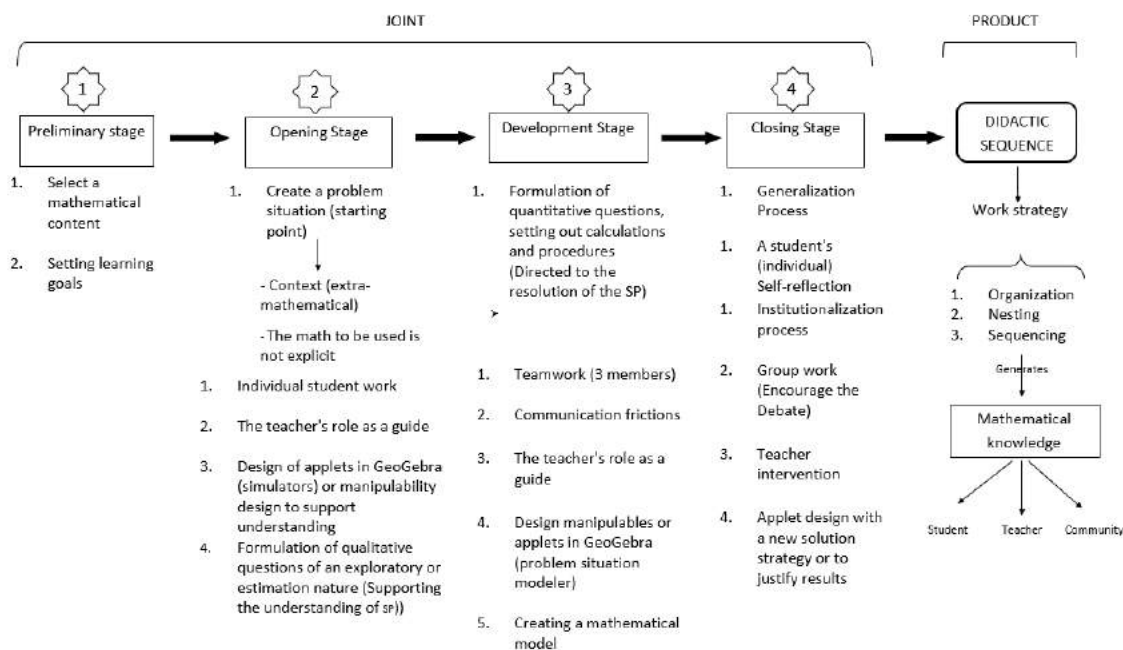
JOINT

PRODUCT

1

Preliminary stage

1. Select a mathematical content

2. Setting learning goals

2

Opening Stage

1. Create a problem situation (starting point)

- Context (extra-mathematical)

- The math to be used is not explicit

1. Individual student work

2. The teacher's role as a guide

3. Design of applets in GeoGebra (simulators) or manipulability design to support understanding

4. Formulation of qualitative questions of an exploratory or estimation nature (Supporting the understanding of SP))

3

Development Stage

1. Formulation of quantitative questions, setting out calculations and procedures (Directed to the resolution of the SP)

1. Teamwork (3 members)

2. Communication frictions

3. The teacher's role as a guide

4. Design manipulables or applets in GeoGebra (problem situation modeler)

5. Creating a mathematical model

4

Closing Stage

1. Generalization Process

1. A student's (individual) Self-reflection

1. Institutionalization process

2. Group work (Encourage the Debate)

3. Teacher intervention

4. Applet design with a new solution strategy or to justify results

DIDACTIC SEQUENCE

Work strategy

1. Organization
2. Nesting
3. Sequencing

Generates

Mathematical knowledge

Student

Teacher

Community